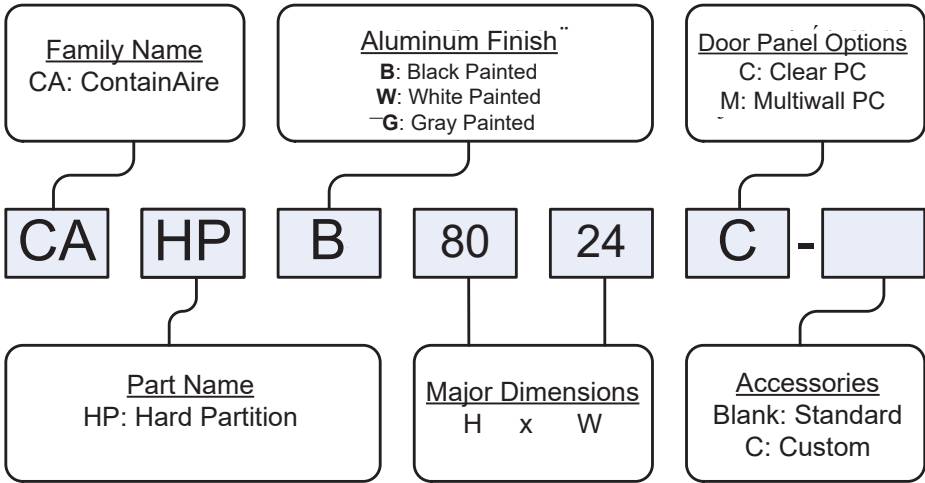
Family Name
CA: ContainAire

Aluminum Finish
**B**: Black Painted
**W**: White Painted
**G**: Gray Painted

Door Panel Options
C: Clear PC
M: Multiwall PC

CA HP B 80 24 C -

Part Name
HP: Hard Partition

Major Dimensions
H x W

Accessories
Blank: Standard
C: Custom